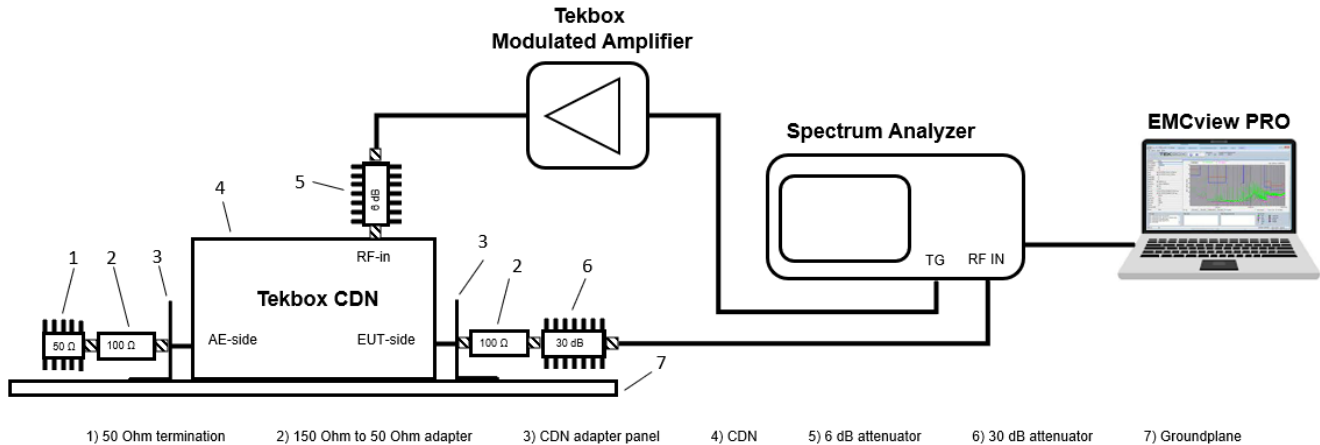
Tekbox
Modulated Amplifier

Spectrum Analyzer

EMCview PRO

5

6 dB

4

RF-in

3

1

2

3

2

6

Tekbox CDN

50 Ω

100 Ω

AE-side

EUT-side

100 Ω

30 dB

TG

RF IN

7

1) 50 Ohm termination 2) 150 Ohm to 50 Ohm adapter 3) CDN adapter panel 4) CDN 5) 6 dB attenuator 6) 30 dB attenuator 7) Groundplane